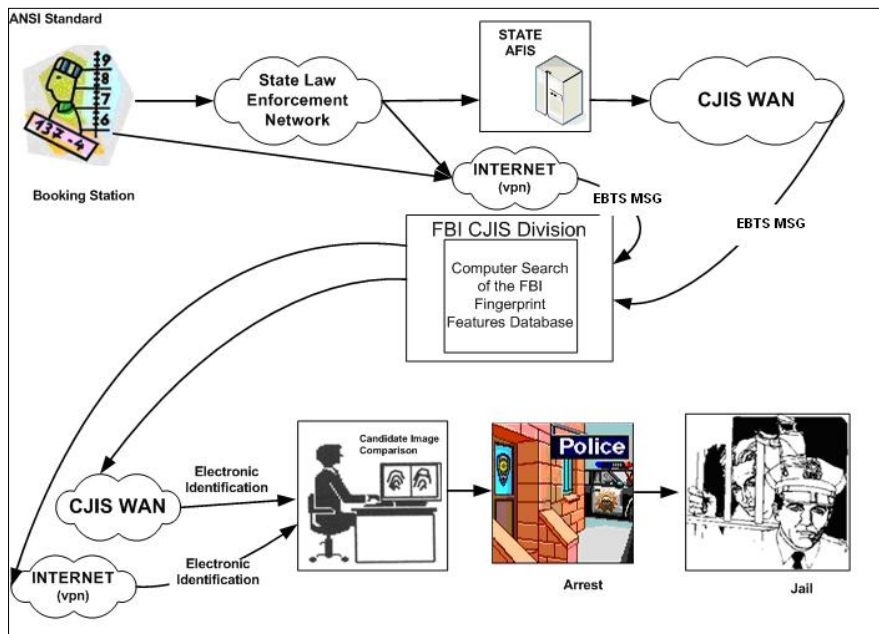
ANSI Standard

9
8
7
6
137-4

Booking Station

State Law Enforcement Network

STATE AFIS

CJIS WAN

INTERNET (vpn)

EBTS MSG

EBTS MSG

FBI CJIS Division

Computer Search of the FBI Fingerprint Features Database

CJIS WAN

Electronic Identification

INTERNET (vpn)

Electronic Identification

Candidate Image Comparison

Police

Arrest

Jail